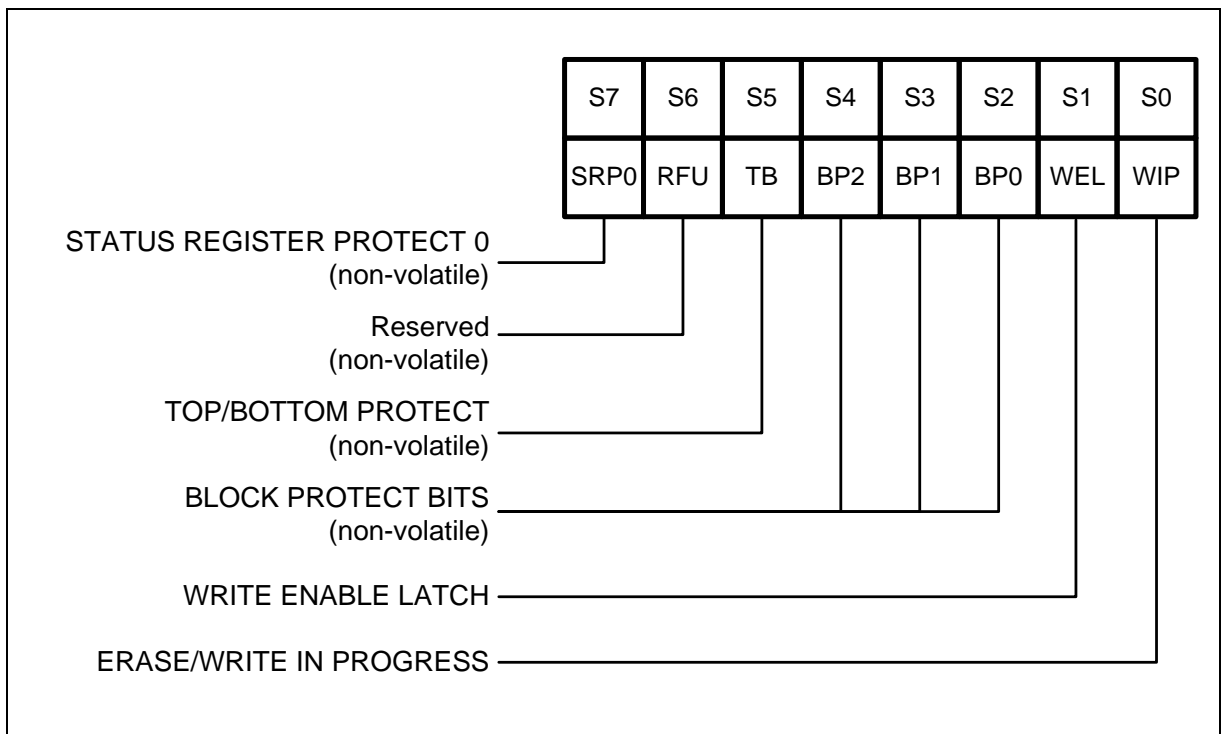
| S7 | S6 | S5 | S4 | S3 | S2 | S1 | S0 |
|---|---|---|---|---|---|---|---|
| SRP0 | RFU | TB | BP2 | BP1 | BP0 | WEL | WIP |

STATUS REGISTER PROTECT 0
(non-volatile)

Reserved
(non-volatile)

TOP/BOTTOM PROTECT
(non-volatile)

BLOCK PROTECT BITS
(non-volatile)

WRITE ENABLE LATCH

ERASE/WRITE IN PROGRESS